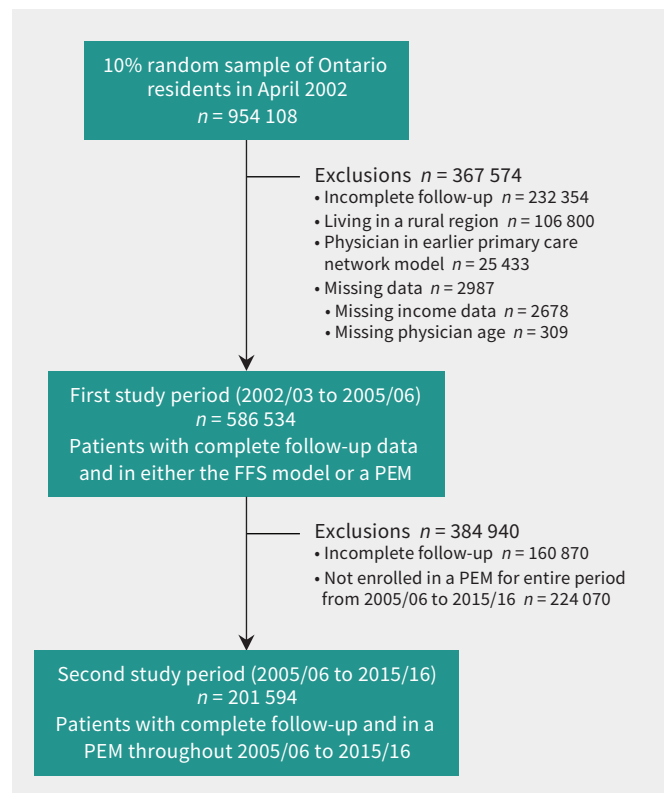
10% random sample of Ontario residents in April 2002
$n$ = 954 108

Exclusions $n$ = 367 574
• Incomplete follow-up $n$ = 232 354
• Living in a rural region $n$ = 106 800
• Physician in earlier primary care network model $n$ = 25 433
• Missing data $n$ = 2987
• Missing income data $n$ = 2678
• Missing physician age $n$ = 309

First study period (2002/03 to 2005/06)
$n$ = 586 534
Patients with complete follow-up data and in either the FFS model or a PEM

Exclusions $n$ = 384 940
• Incomplete follow-up $n$ = 160 870
• Not enrolled in a PEM for entire period from 2005/06 to 2015/16 $n$ = 224 070

Second study period (2005/06 to 2015/16)
$n$ = 201 594
Patients with complete follow-up and in a PEM throughout 2005/06 to 2015/16